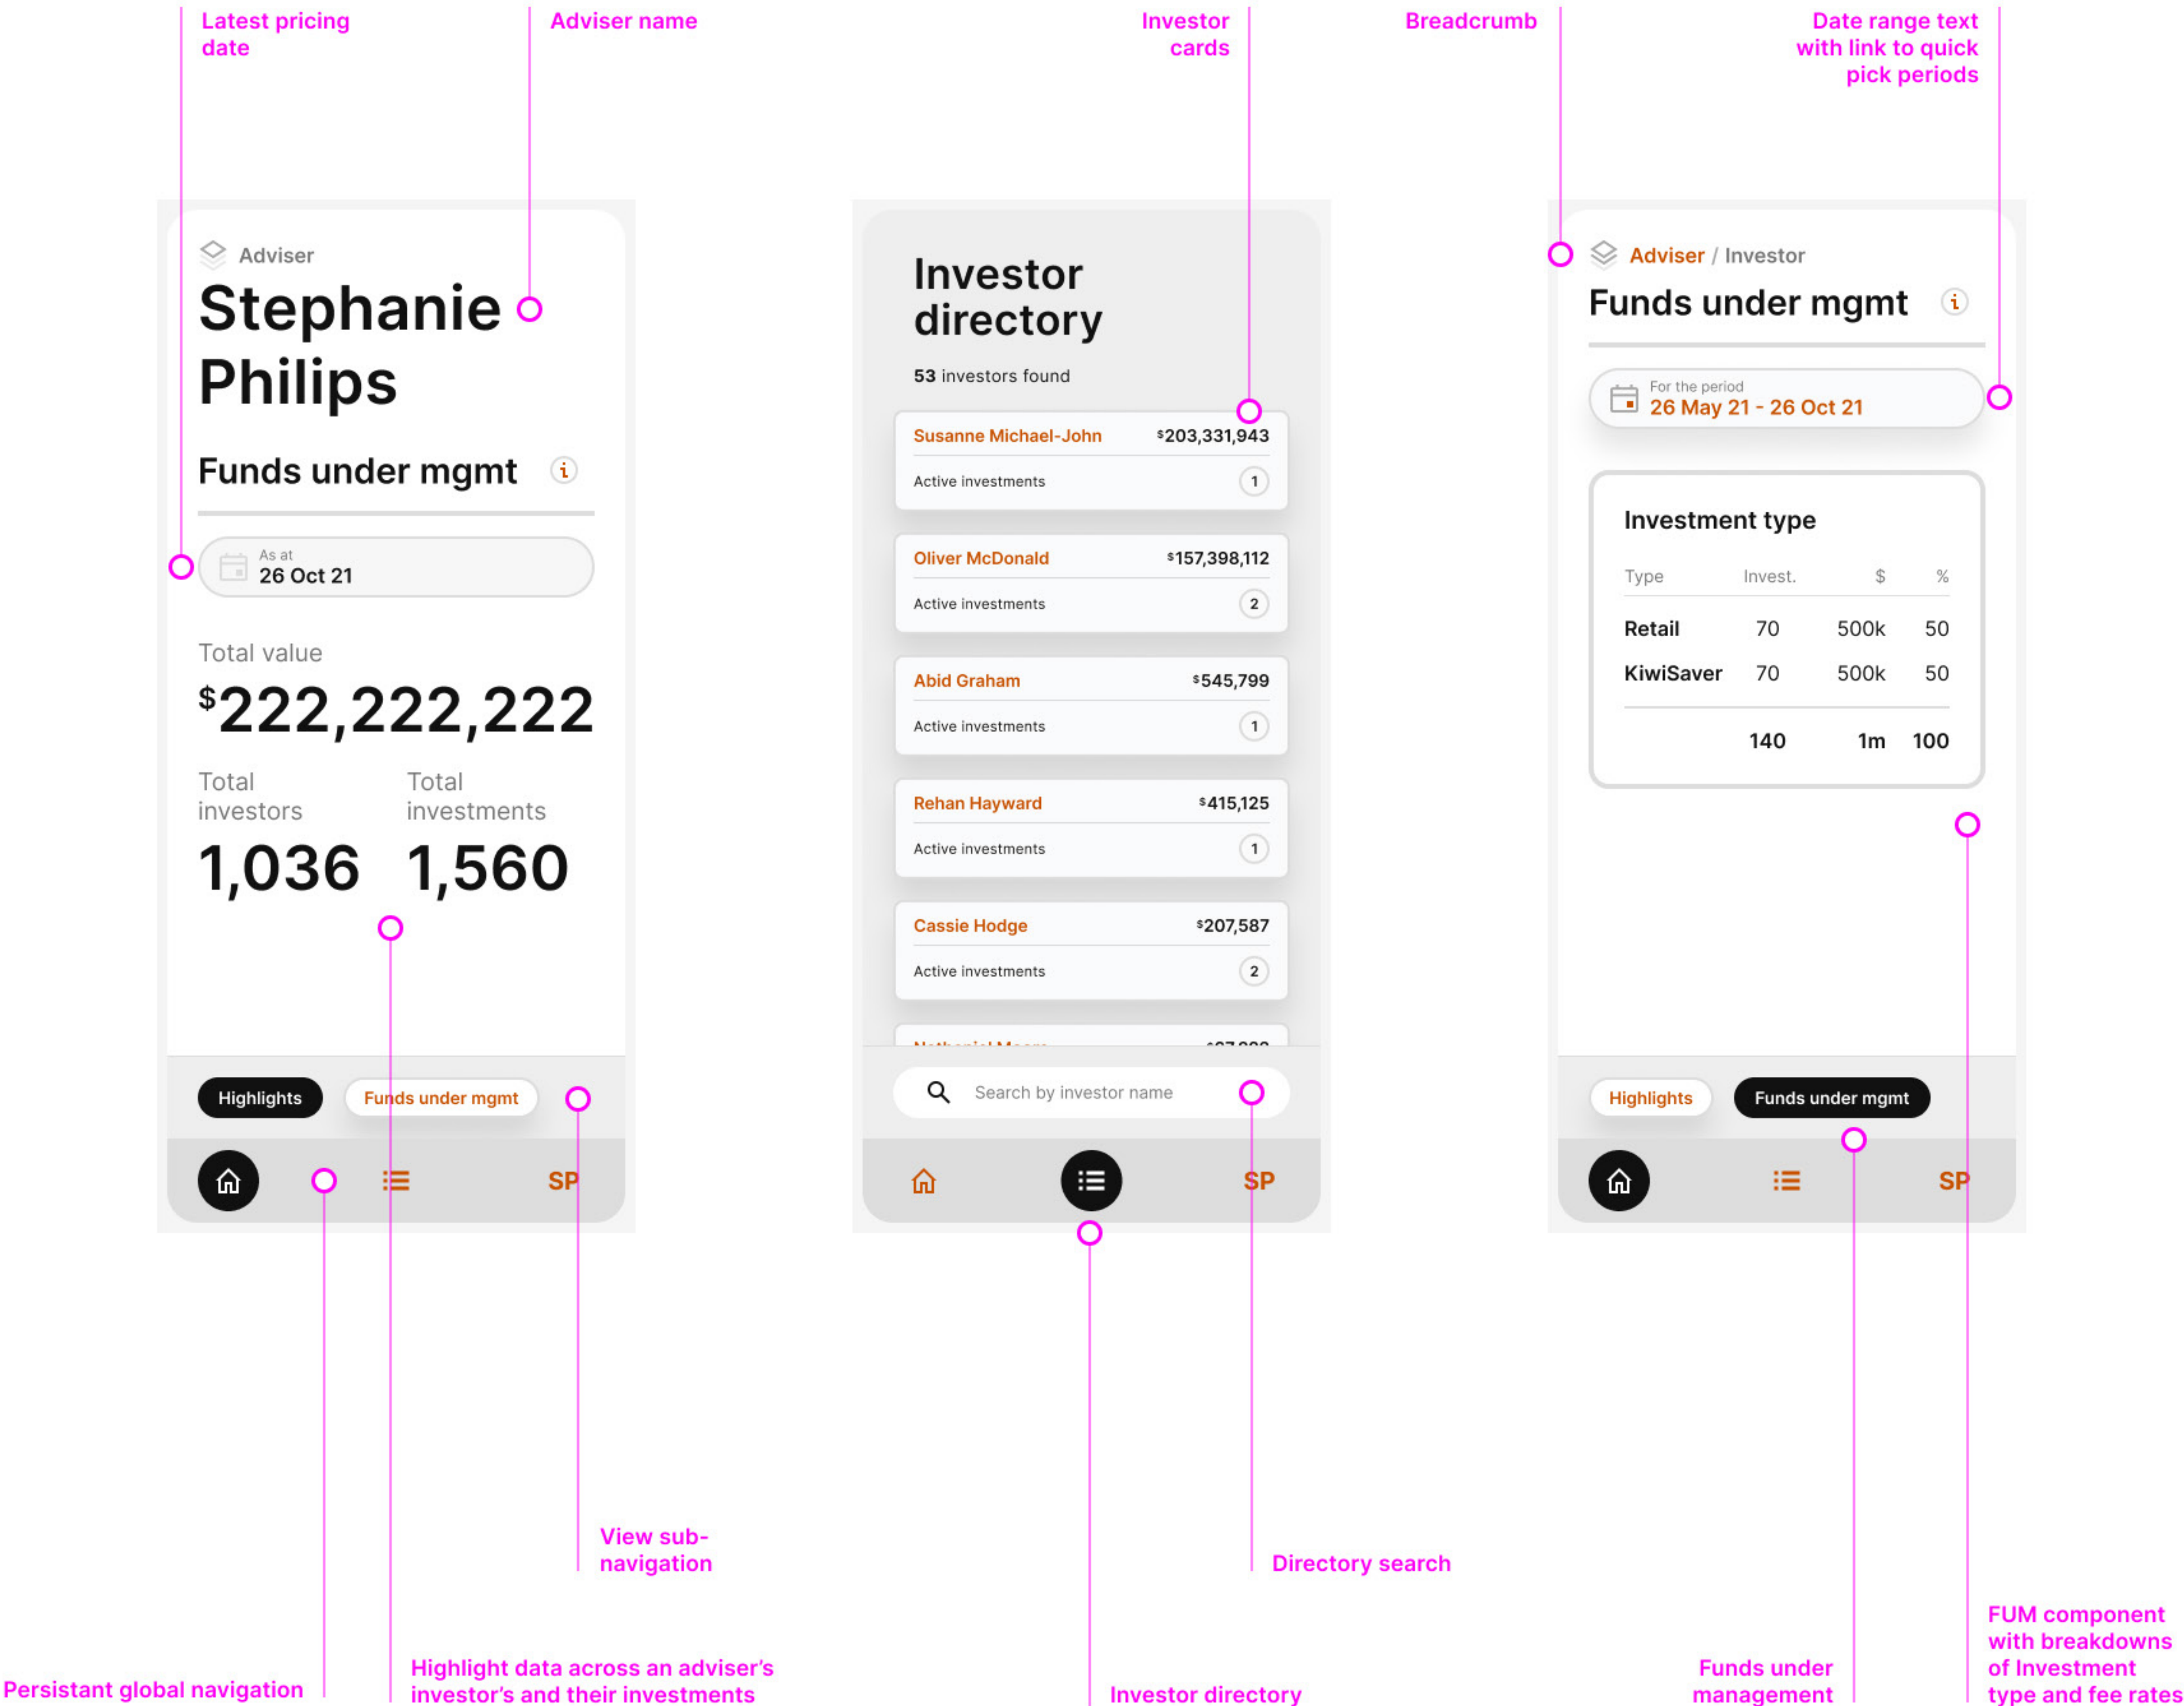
Latest pricing date

Adviser name

Investor cards

Breadcrumb

Date range text with link to quick pick periods

Adviser

Stephanie Philips

Funds under mgmt

As at
26 Oct 21

Total value
$222,222,222

Total investors
1,036

Total investments
1,560

Highlights

Funds under mgmt

SP

Investor directory

53 investors found

| Susanne Michael-John | $203,331,943 |
|---|---|
| Active investments | 1 |

| Oliver McDonald | $157,398,112 |
|---|---|
| Active investments | 2 |

| Abid Graham | $545,799 |
|---|---|
| Active investments | 1 |

| Rehan Hayward | $415,125 |
|---|---|
| Active investments | 1 |

| Cassie Hodge | $207,587 |
|---|---|
| Active investments | 2 |

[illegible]

Search by investor name

SP

Adviser / Investor

Funds under mgmt

For the period
26 May 21 - 26 Oct 21

Investment type

| Type | Invest. | $ | % |
|---|---|---|---|
| Retail | 70 | 500k | 50 |
| KiwiSaver | 70 | 500k | 50 |
| | 140 | 1m | 100 |

Highlights

Funds under mgmt

SP

View sub-navigation

Directory search

Persistant global navigation

Highlight data across an adviser's investor's and their investments

Investor directory

Funds under management

FUM component with breakdowns of Investment type and fee rates